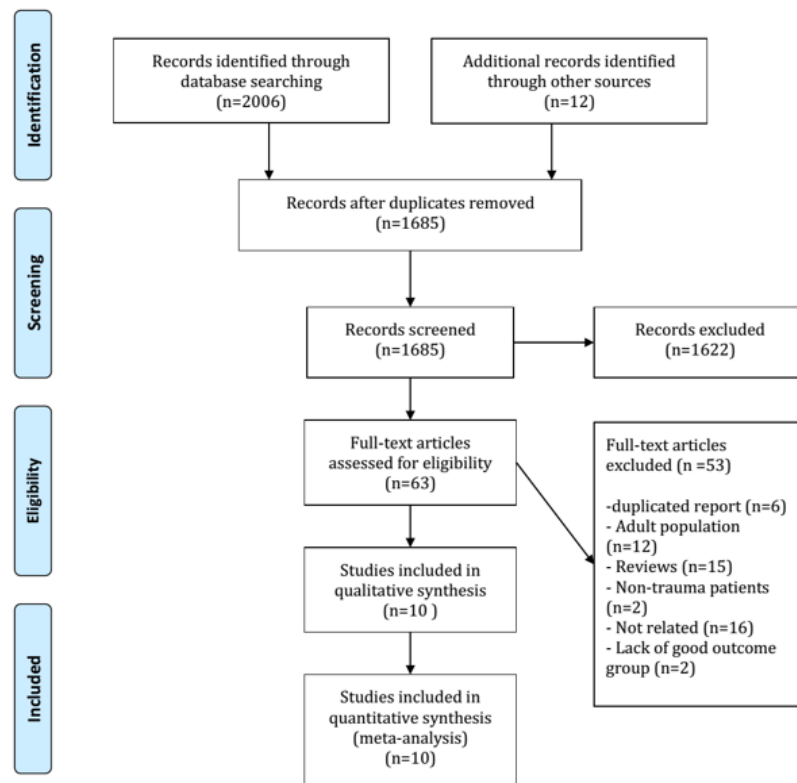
Identification

Records identified through database searching (n=2006)

Additional records identified through other sources (n=12)

Records after duplicates removed (n=1685)

Screening

Records screened (n=1685)

Records excluded (n=1622)

Eligibility

Full-text articles assessed for eligibility (n=63)

Full-text articles excluded (n =53)

-duplicated report (n=6)
- Adult population (n=12)
- Reviews (n=15)
- Non-trauma patients (n=2)
- Not related (n=16)
- Lack of good outcome group (n=2)

Studies included in qualitative synthesis (n=10 )

Included

Studies included in quantitative synthesis (meta-analysis) (n=10)